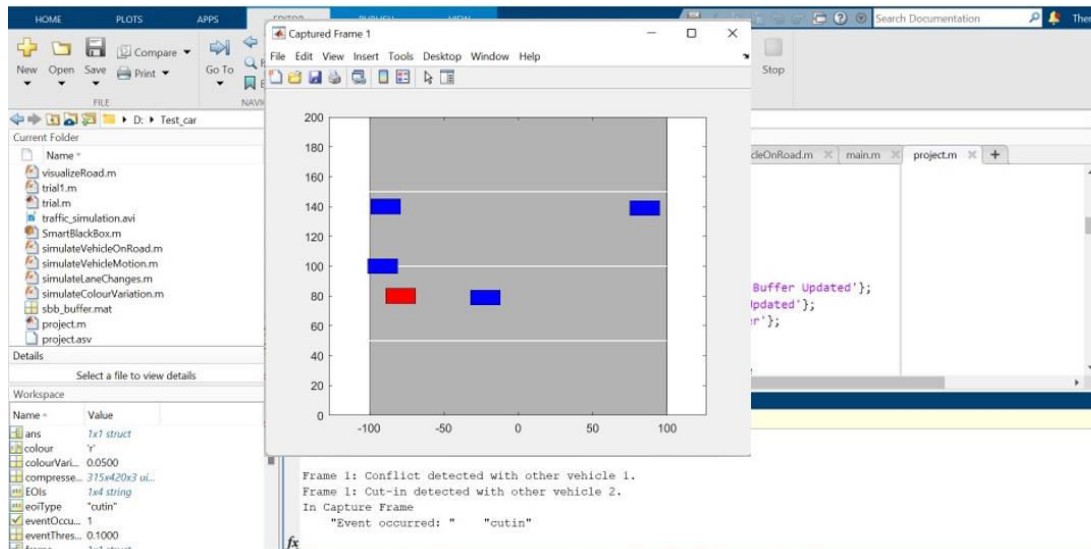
HOME PLOTS APPS EDITOR PUBLISH VIEW

Search Documentation

New Open Save Compare Print Go To

FILE NAVI

Stop

D: ▸ Test_car

Current Folder

Name

visualizeRoad.m
trial1.m
trial.m
traffic_simulation.avi
SmartBlackBox.m
simulateVehicleOnRoad.m
simulateVehicleMotion.m
simulateLaneChanges.m
simulateColourVariation.m
sbb_buffer.mat
project.m
project.asv

Details

Select a file to view details

Workspace

| Name | Value |
|---|---|
| ans | 1x1 struct |
| colour | 'r' |
| colourVari... | 0.0500 |
| compresse... | 315x420x3 ui... |
| EOIs | 1x4 string |
| eoiType | "cutin" |
| eventOccu... | 1 |
| eventThres... | 0.1000 |

Captured Frame 1

File Edit View Insert Tools Desktop Window Help

200
180
160
140
120
100
80
60
40
20
0

-100 -50 0 50 100

cleOnRoad.m main.m project.m +

Buffer Updated'};
Updated'};
r'};

Frame 1: Conflict detected with other vehicle 1.
Frame 1: Cut-in detected with other vehicle 2.
In Capture Frame
"Event occurred: " "cutin"

fx